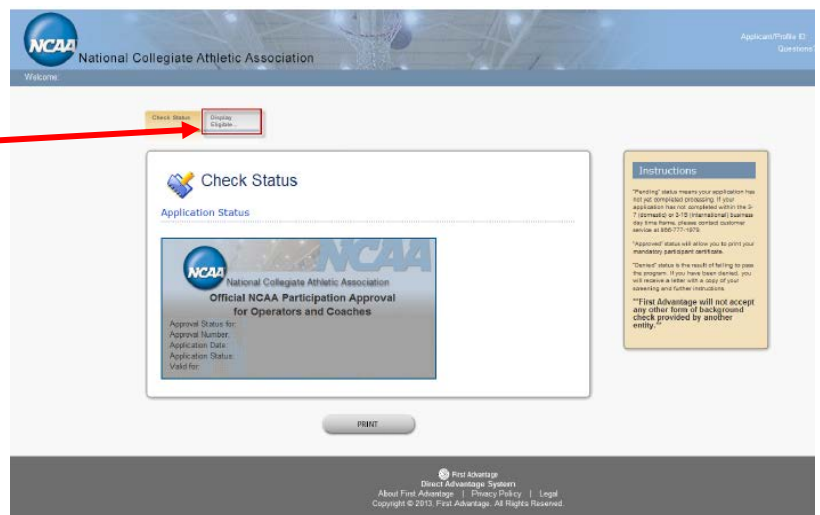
NCAA National Collegiate Athletic Association

Applicant/Profile ID
Questions

Welcome:

Check Status | Display Eligible...

Check Status

Application Status

NCAA National Collegiate Athletic Association
NCAA
Official NCAA Participation Approval for Operators and Coaches

Approval Status for:
Approval Number:
Application Date:
Application Status:
Valid for:

PRINT

Instructions

"Pending" status means your application has not yet completed processing. If your application has not completed within the 5-7 (domestic) or 3-15 (international) business day time frame, please contact customer service at 866-777-1979.

"Approved" status will allow you to print your mandatory participant certificate.

"Denied" status is the result of failing to pass the program. If you have been denied, you will receive a letter with a copy of your screening and further instructions.

**First Advantage will not accept any other form of background check provided by another entity.**

First Advantage
Direct Advantage System
About First Advantage | Privacy Policy | Legal
Copyright © 2013. First Advantage. All Rights Reserved.